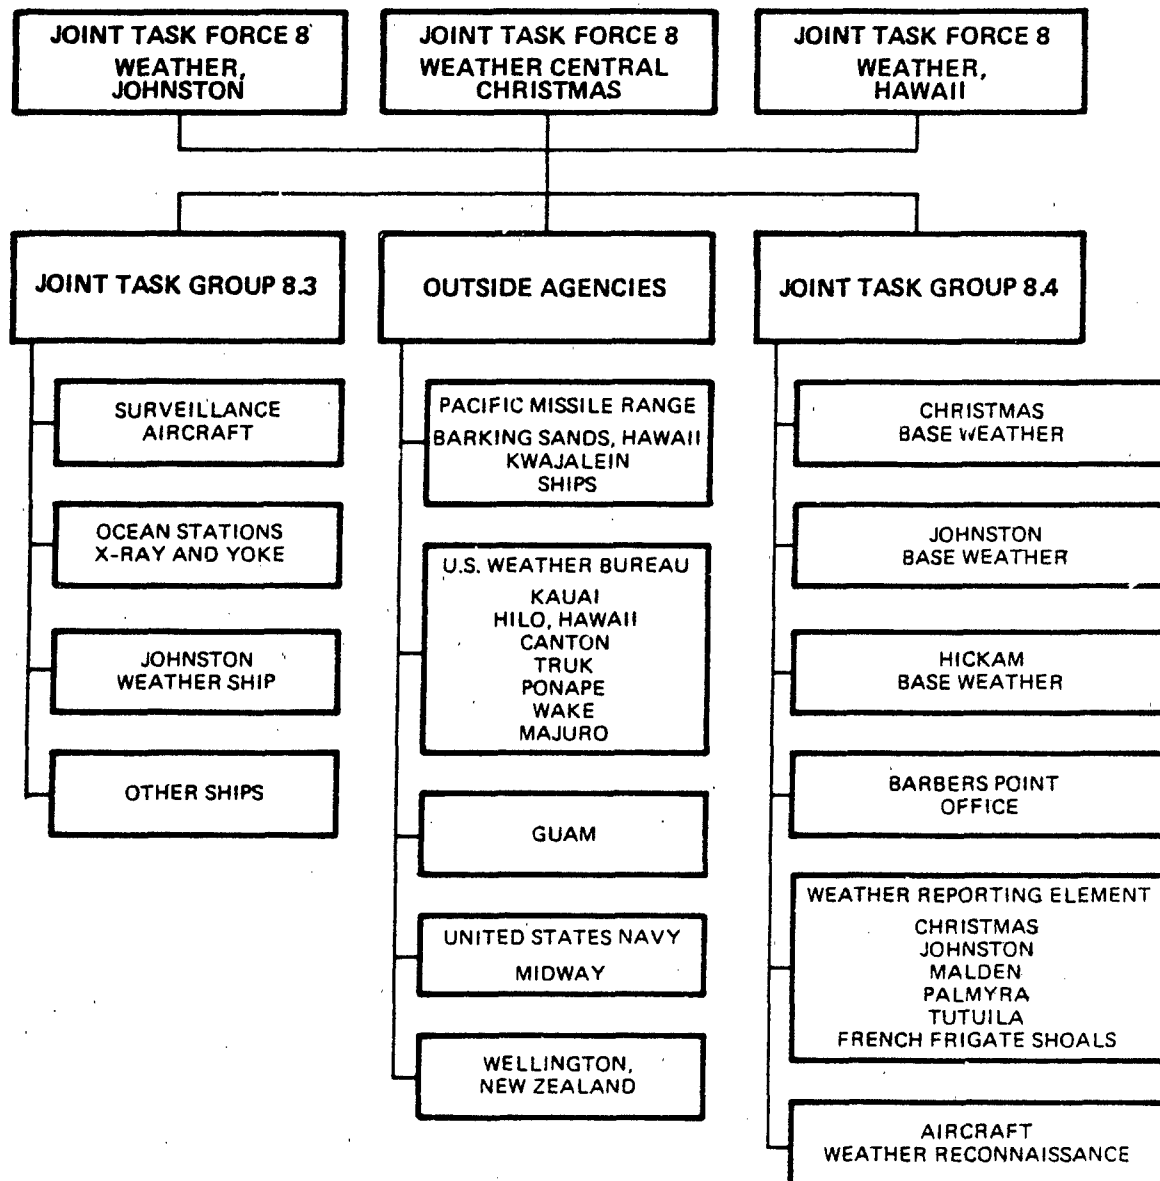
JOINT TASK FORCE 8
WEATHER, JOHNSTON

JOINT TASK FORCE 8
WEATHER CENTRAL CHRISTMAS

JOINT TASK FORCE 8
WEATHER, HAWAII

JOINT TASK GROUP 8.3

SURVEILLANCE AIRCRAFT

OCEAN STATIONS X-RAY AND YOKE

JOHNSTON WEATHER SHIP

OTHER SHIPS

OUTSIDE AGENCIES

PACIFIC MISSILE RANGE
BARKING SANDS, HAWAII
KWAJALEIN
SHIPS

U.S. WEATHER BUREAU
KAUAI
HILO, HAWAII
CANTON
TRUK
PONAPE
WAKE
MAJURO

GUAM

UNITED STATES NAVY
MIDWAY

WELLINGTON, NEW ZEALAND

JOINT TASK GROUP 8.4

CHRISTMAS BASE WEATHER

JOHNSTON BASE WEATHER

HICKAM BASE WEATHER

BARBERS POINT OFFICE

WEATHER REPORTING ELEMENT
CHRISTMAS
JOHNSTON
MALDEN
PALMYRA
TUTUILA
FRENCH FRIGATE SHOALS

AIRCRAFT WEATHER RECONNAISSANCE